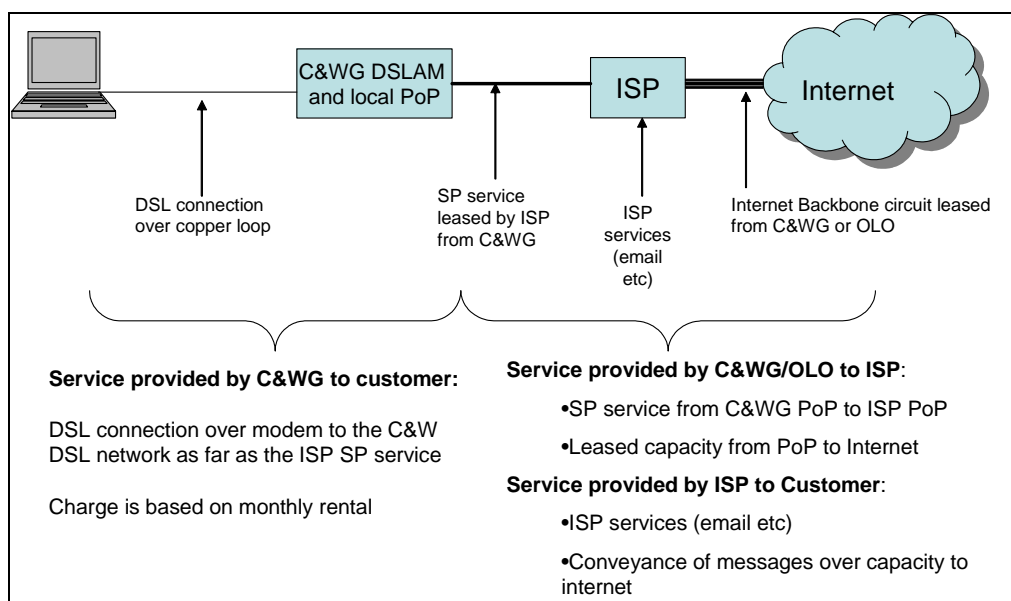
C&WG DSLAM and local PoP

ISP

Internet

DSL connection over copper loop

SP service leased by ISP from C&WG

ISP services (email etc)

Internet Backbone circuit leased from C&WG or OLO

**Service provided by C&WG to customer:**

DSL connection over modem to the C&W DSL network as far as the ISP SP service

Charge is based on monthly rental

**Service provided by C&WG/OLO to ISP**:

•SP service from C&WG PoP to ISP PoP

•Leased capacity from PoP to Internet

**Service provided by ISP to Customer**:

•ISP services (email etc)

•Conveyance of messages over capacity to internet